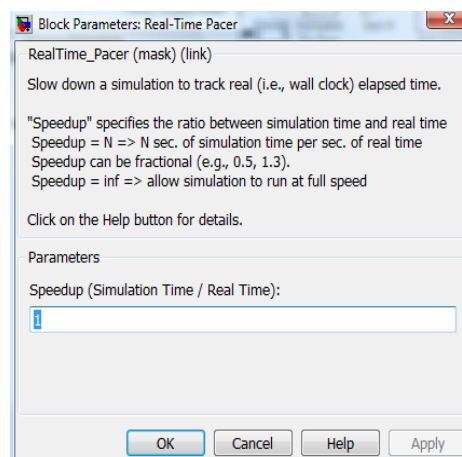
Block Parameters: Real-Time Pacer

RealTime_Pacer (mask) (link)

Slow down a simulation to track real (i.e., wall clock) elapsed time.

"Speedup" specifies the ratio between simulation time and real time
Speedup = N => N sec. of simulation time per sec. of real time
Speedup can be fractional (e.g., 0.5, 1.3).
Speedup = inf => allow simulation to run at full speed

Click on the Help button for details.

Parameters

Speedup (Simulation Time / Real Time):

1

OK Cancel Help Apply